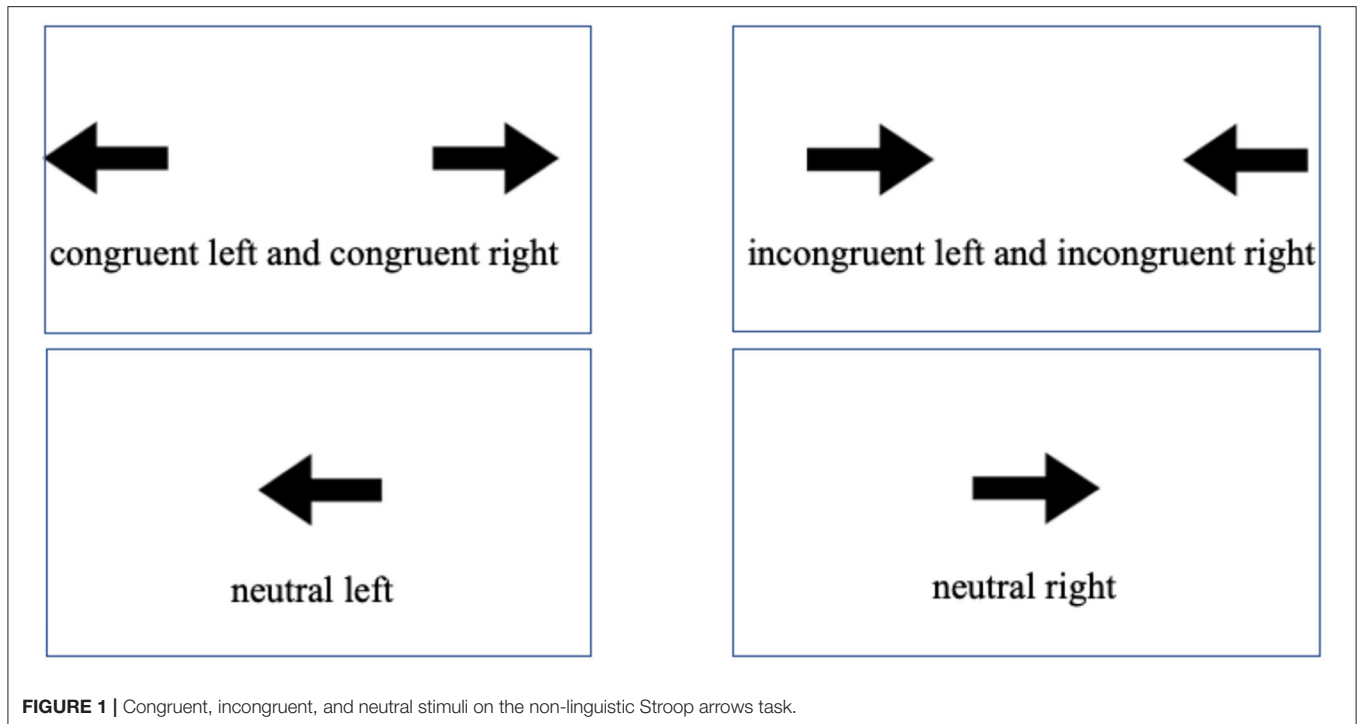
congruent left and congruent right

incongruent left and incongruent right

neutral left

neutral right

FIGURE 1 | Congruent, incongruent, and neutral stimuli on the non-linguistic Stroop arrows task.